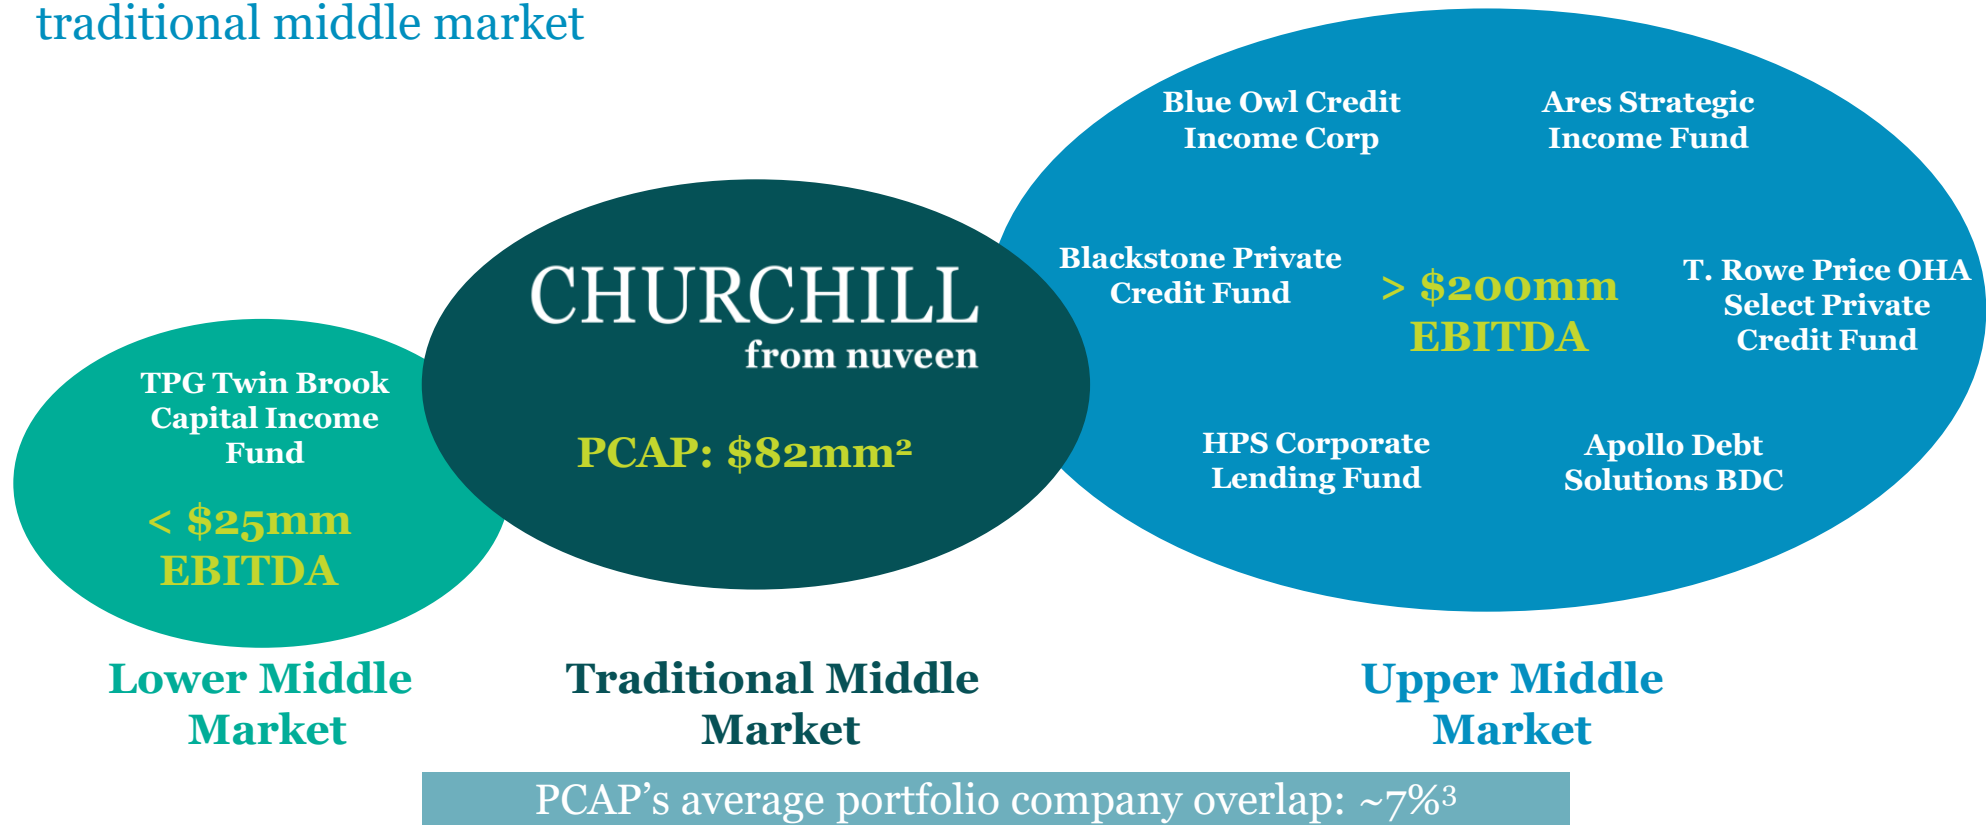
traditional middle market

TPG Twin Brook Capital Income Fund

< $25mm EBITDA

CHURCHILL from nuveen

PCAP: $82mm²

Blue Owl Credit Income Corp

Ares Strategic Income Fund

Blackstone Private Credit Fund

> $200mm EBITDA

T. Rowe Price OHA Select Private Credit Fund

HPS Corporate Lending Fund

Apollo Debt Solutions BDC

Lower Middle Market

Traditional Middle Market

Upper Middle Market

PCAP's average portfolio company overlap: ~7%³